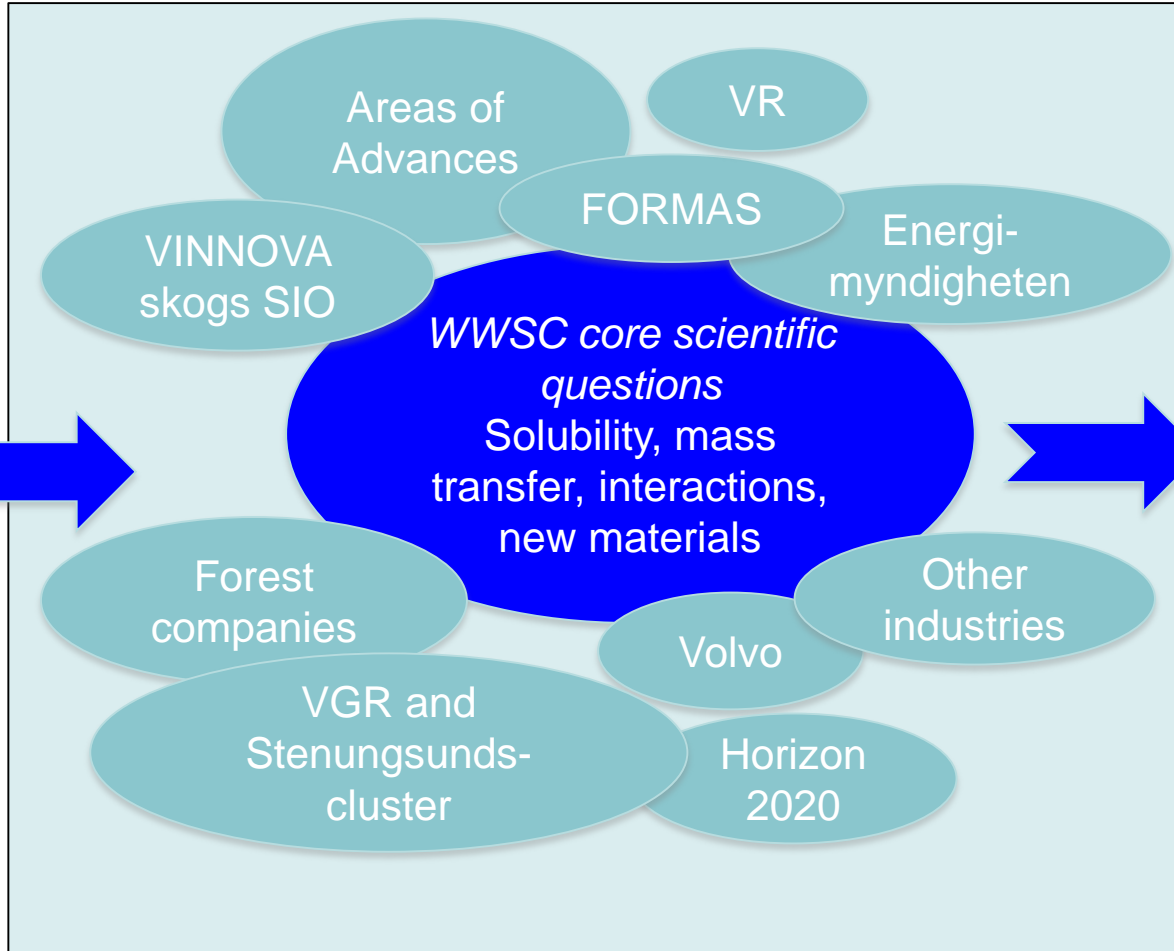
Areas of Advances

VR

FORMAS

VINNOVA skogs SIO

Energimyndigheten

*WWSC core scientific questions*
Solubility, mass transfer, interactions, new materials

Forest companies

Other industries

Volvo

VGR and Stenungsunds-cluster

Horizon 2020